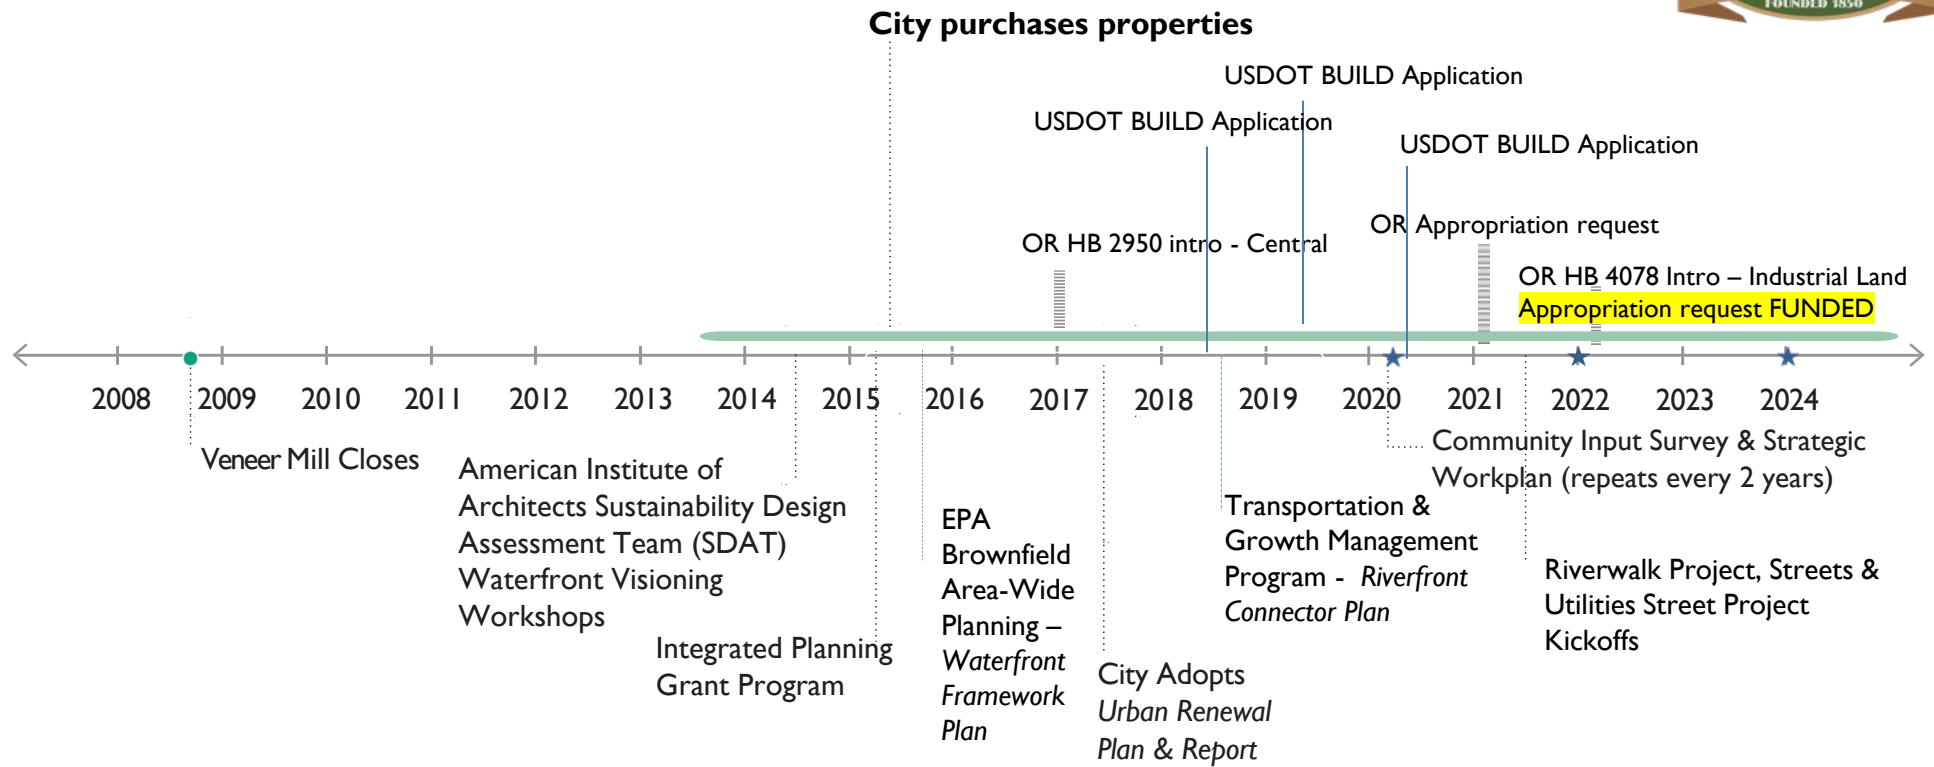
FOUNDED 1850

City purchases properties

USDOT BUILD Application

USDOT BUILD Application

USDOT BUILD Application

OR Appropriation request

OR HB 2950 intro - Central

OR HB 4078 Intro – Industrial Land

Appropriation request FUNDED

2008 2009 2010 2011 2012 2013 2014 2015 2016 2017 2018 2019 2020 2021 2022 2023 2024

Veneer Mill Closes

American Institute of Architects Sustainability Design Assessment Team (SDAT) Waterfront Visioning Workshops

Integrated Planning Grant Program

EPA Brownfield Area-Wide Planning – Waterfront Framework Plan

City Adopts Urban Renewal Plan & Report

Transportation & Growth Management Program - Riverfront Connector Plan

Community Input Survey & Strategic Workplan (repeats every 2 years)

Riverwalk Project, Streets & Utilities Street Project Kickoffs